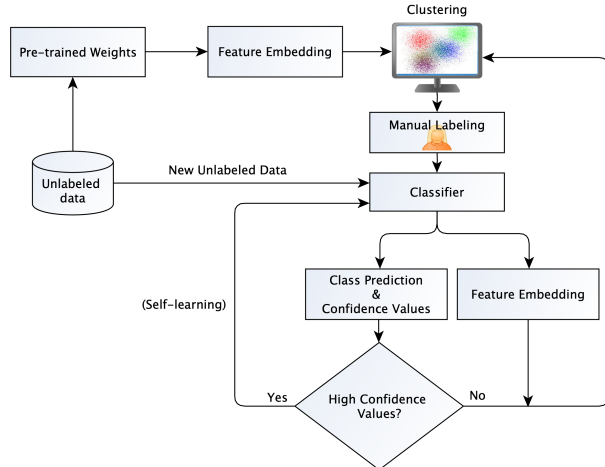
Clustering

Pre-trained Weights

Feature Embedding

Manual Labeling

Unlabeled data

New Unlabeled Data

Classifier

Class Prediction & Confidence Values

Feature Embedding

(Self-learning)

Yes

High Confidence Values?

No